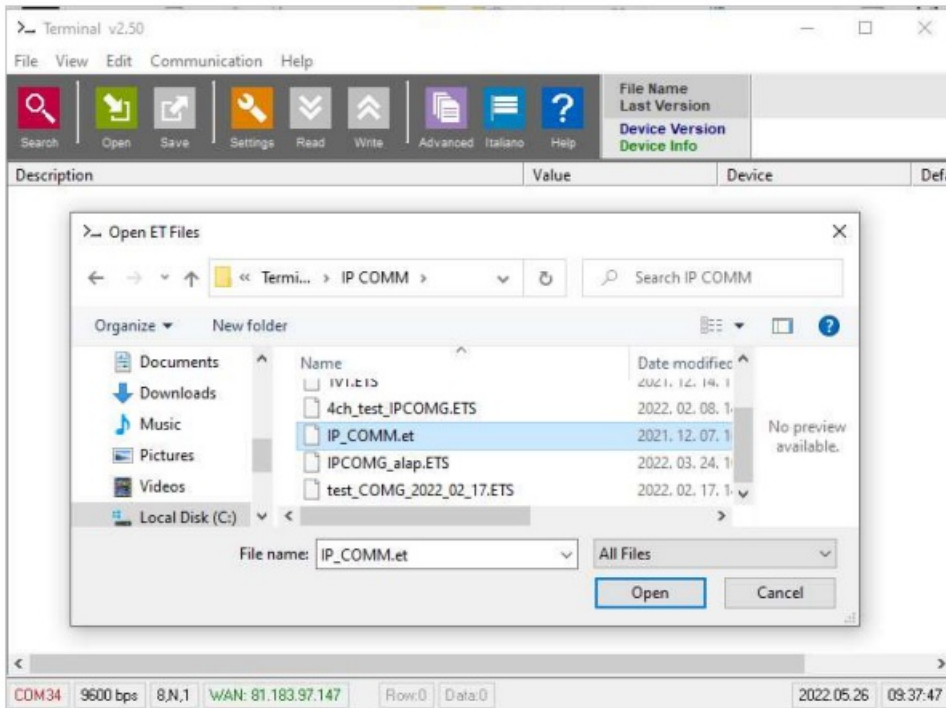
>_ Terminal v2.50

File View Edit Communication Help

Search Open Save Settings Read Write Advanced Italiano Help

File Name
Last Version
Device Version
Device Info

Description | Value | Device | Def

>_ Open ET Files

« Termi... > IP COMM >

Search IP COMM

Organize ▾ New folder

Documents
Downloads
Music
Pictures
Videos
Local Disk (C:)

| Name | Date modified |
|---|---|
| IVI.ETS | 2021. 12. 14. 1 |
| 4ch_test_IPCOMG.ETS | 2022. 02. 08. 1 |
| IP_COMM.et | 2021. 12. 07. 1 |
| IPCOMG_alap.ETS | 2022. 03. 24. 1 |
| test_COMG_2022_02_17.ETS | 2022. 02. 17. 1 |

No preview available.

File name: IP_COMM.et

All Files

Open Cancel

COM34 9600 bps 8,N,1 WAN: 81.183.97.147 Row:0 Data:0 2022.05.26 09:37:47